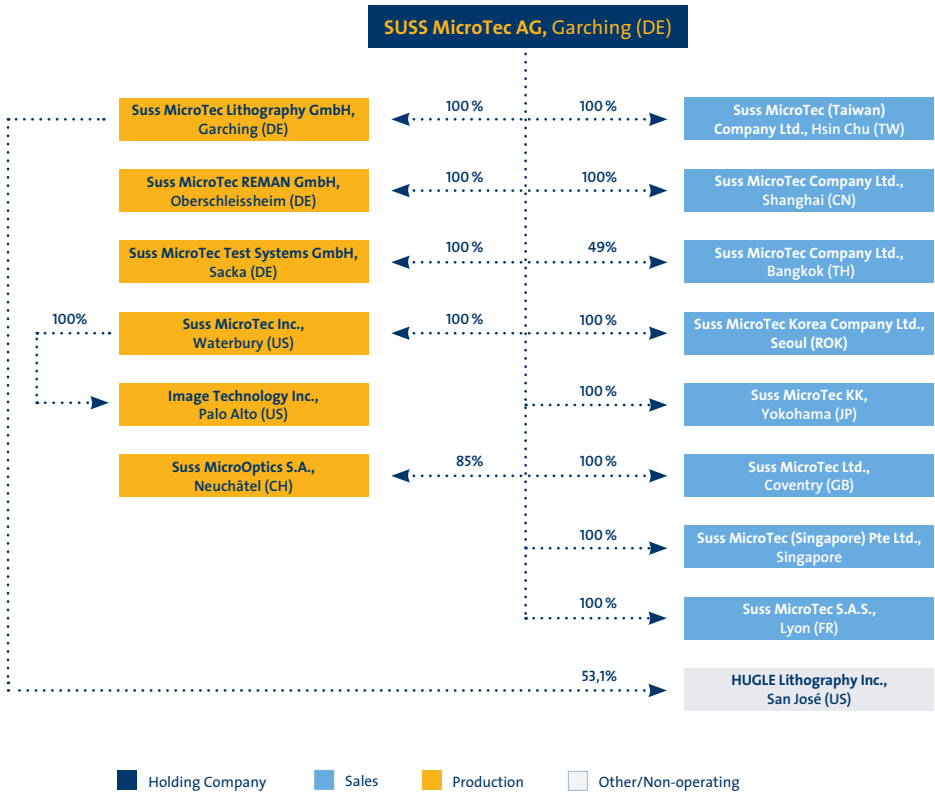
SUSS MicroTec AG, Garching (DE)

100 %

Suss MicroTec Lithography GmbH, Garching (DE)

100 %

Suss MicroTec (Taiwan) Company Ltd., Hsin Chu (TW)

100 %

Suss MicroTec REMAN GmbH, Oberschleissheim (DE)

100%

Suss MicroTec Company Ltd., Shanghai (CN)

100 %

Suss MicroTec Test Systems GmbH, Sacka (DE)

49%

Suss MicroTec Company Ltd., Bangkok (TH)

100%

100 %

Suss MicroTec Inc., Waterbury (US)

100 %

Suss MicroTec Korea Company Ltd., Seoul (ROK)

Image Technology Inc., Palo Alto (US)

100 %

Suss MicroTec KK, Yokohama (JP)

85%

Suss MicroOptics S.A., Neuchâtel (CH)

100 %

Suss MicroTec Ltd., Coventry (GB)

100 %

Suss MicroTec (Singapore) Pte Ltd., Singapore

100 %

Suss MicroTec S.A.S., Lyon (FR)

53,1%

HUGLE Lithography Inc., San José (US)

Holding Company

Sales

Production

Other/Non-operating